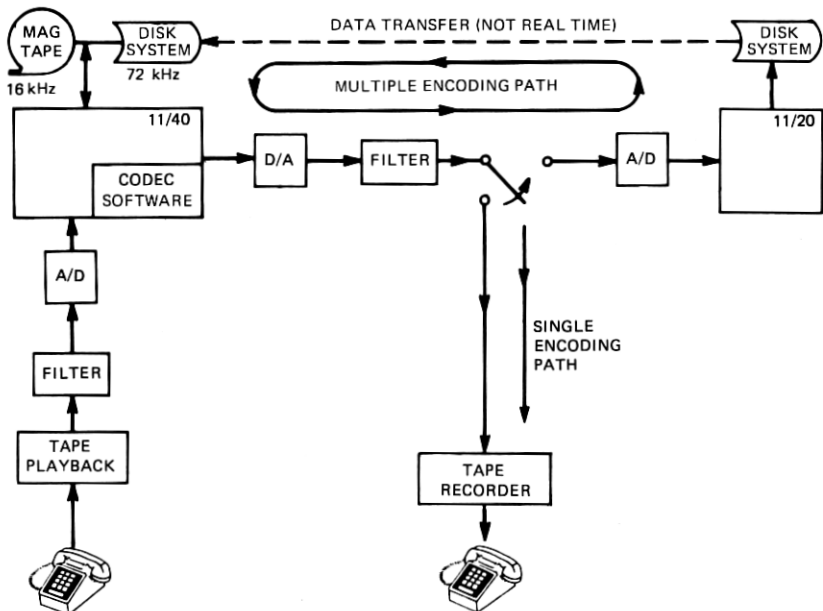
MAG TAPE

16 kHz

DISK SYSTEM

72 kHz

DATA TRANSFER (NOT REAL TIME)

DISK SYSTEM

MULTIPLE ENCODING PATH

11/40

CODEC SOFTWARE

D/A

FILTER

A/D

11/20

A/D

FILTER

TAPE PLAYBACK

SINGLE ENCODING PATH

TAPE RECORDER